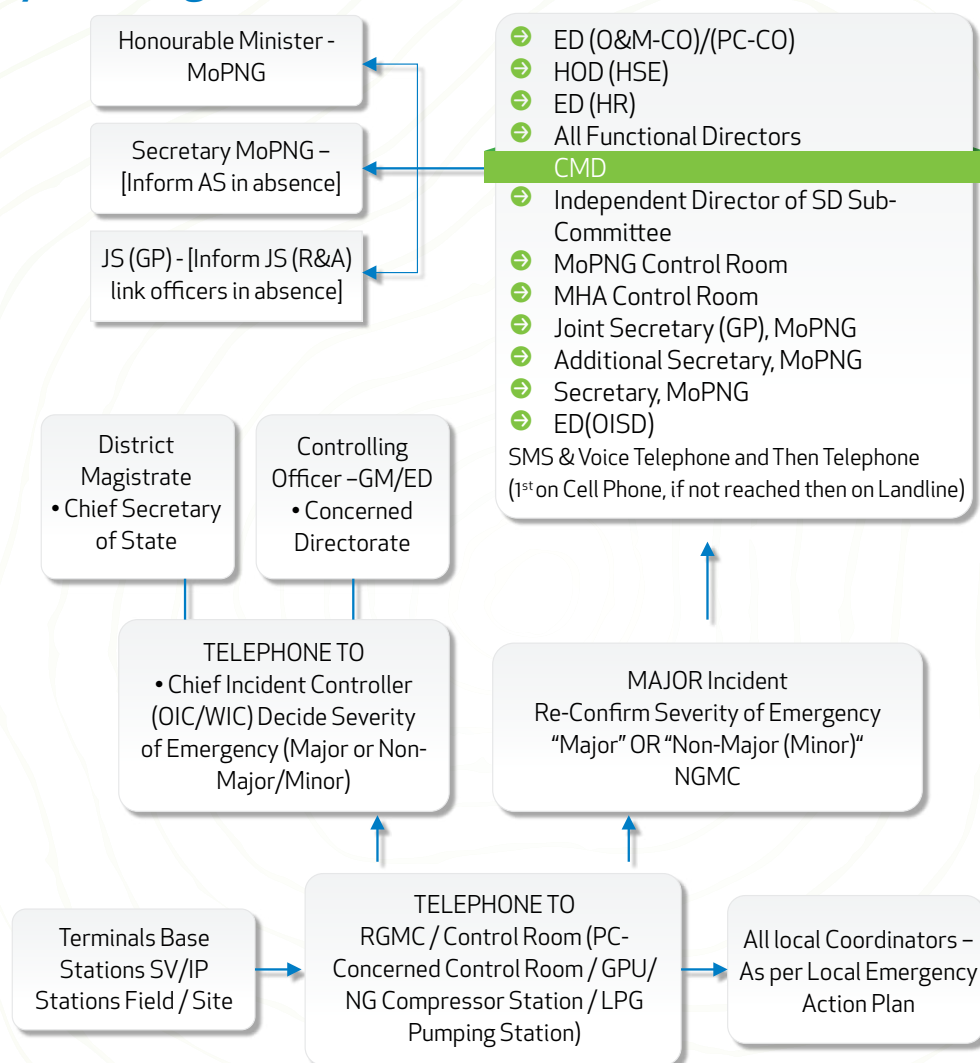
Honourable Minister - MoPNG

Secretary MoPNG – [Inform AS in absence]

JS (GP) - [Inform JS (R&A) link officers in absence]

ED (O&M-CO)/(PC-CO)
HOD (HSE)
ED (HR)
All Functional Directors
CMD
Independent Director of SD Sub-Committee
MoPNG Control Room
MHA Control Room
Joint Secretary (GP), MoPNG
Additional Secretary, MoPNG
Secretary, MoPNG
ED(OISD)
SMS & Voice Telephone and Then Telephone ($1^{st}$ on Cell Phone, if not reached then on Landline)

District Magistrate • Chief Secretary of State

Controlling Officer –GM/ED • Concerned Directorate

TELEPHONE TO • Chief Incident Controller (OIC/WIC) Decide Severity of Emergency (Major or Non-Major/Minor)

MAJOR Incident Re-Confirm Severity of Emergency "Major" OR "Non-Major (Minor)" NGMC

Terminals Base Stations SV/IP Stations Field / Site

TELEPHONE TO RGMC / Control Room (PC-Concerned Control Room / GPU/ NG Compressor Station / LPG Pumping Station)

All local Coordinators – As per Local Emergency Action Plan